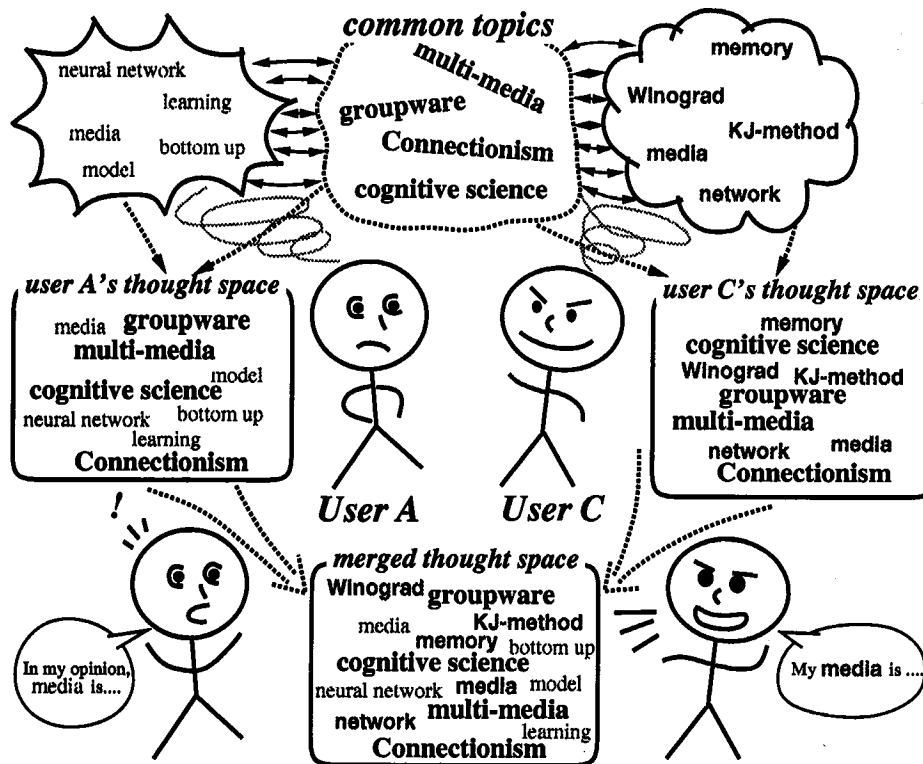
common topics

multi-media
groupware
Connectionism
cognitive science

neural network
learning
media
bottom up
model

memory
Winograd
KJ-method
media
network

user A's thought space

media groupware
multi-media
cognitive science model
neural network bottom up
learning
Connectionism

user C's thought space

memory
cognitive science
Winograd KJ-method
groupware
multi-media
network media
Connectionism

User A

User C

!

merged thought space

Winograd groupware
media KJ-method
memory bottom up
cognitive science
neural network media model
network multi-media
learning
Connectionism

In my opinion, media is....

My media is ....